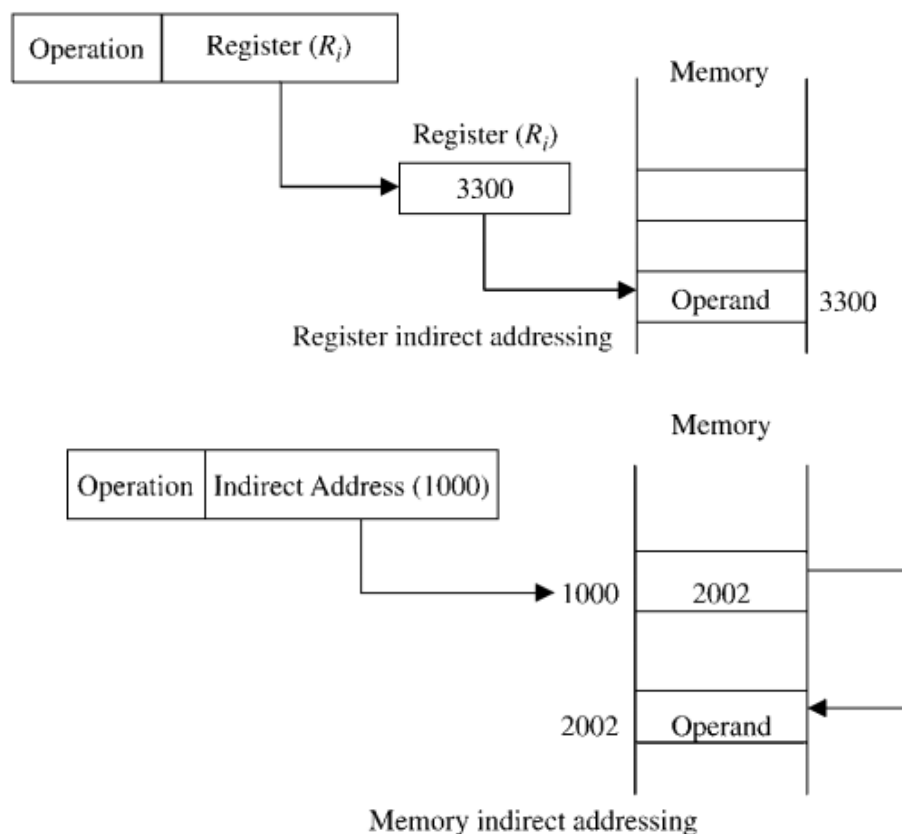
| Operation | Register ($R_i$) |
|---|---|

Memory

Register ($R_i$)

3300

Operand 3300

Register indirect addressing

Memory

| Operation | Indirect Address (1000) |
|---|---|

1000 2002

2002 Operand

Memory indirect addressing